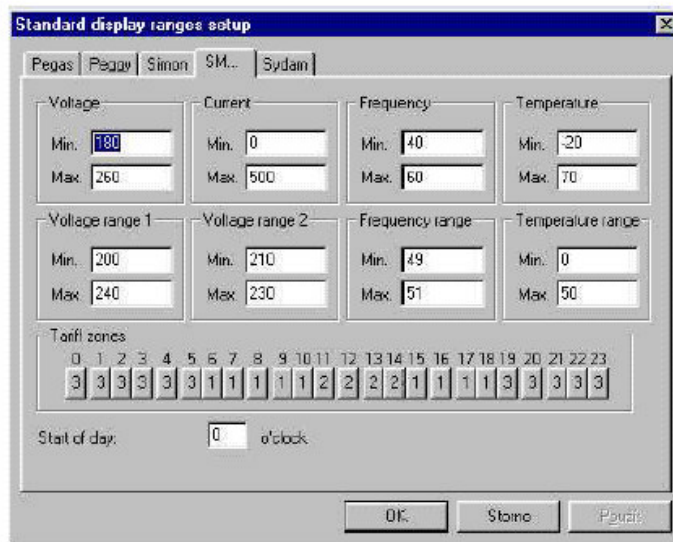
Standard display ranges setup

Pegas | Peggy | Simon | SM... | Sydam

Voltage
Min. 180
Max. 260

Current
Min. 0
Max. 500

Frequency
Min. 40
Max. 60

Temperature
Min. -20
Max. 70

Voltage range 1
Min. 200
Max. 240

Voltage range 2
Min. 210
Max. 230

Frequency range
Min. 49
Max. 51

Temperature range
Min. 0
Max. 50

Tariff zones

| 0 | 1 | 2 | 3 | 4 | 5 | 6 | 7 | 8 | 9 | 10 | 11 | 12 | 13 | 14 | 15 | 16 | 17 | 18 | 19 | 20 | 21 | 22 | 23 |
|---|---|---|---|---|---|---|---|---|---|---|---|---|---|---|---|---|---|---|---|---|---|---|---|
| 3 | 3 | 3 | 3 | 3 | 3 | 1 | 1 | 1 | 1 | 1 | 2 | 2 | 2 | 2 | 1 | 1 | 1 | 1 | 3 | 3 | 3 | 3 | 3 |

Start of day: 0 o'clock

OK
Storno
Použít